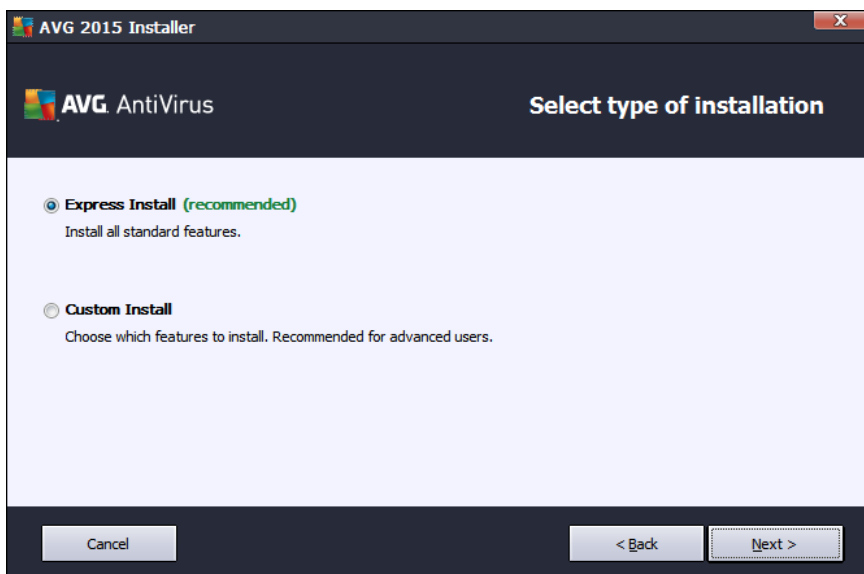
AVG 2015 Installer

AVG. AntiVirus

Select type of installation

Express Install (recommended)
Install all standard features.

Custom Install
Choose which features to install. Recommended for advanced users.

Cancel

< Back

Next >